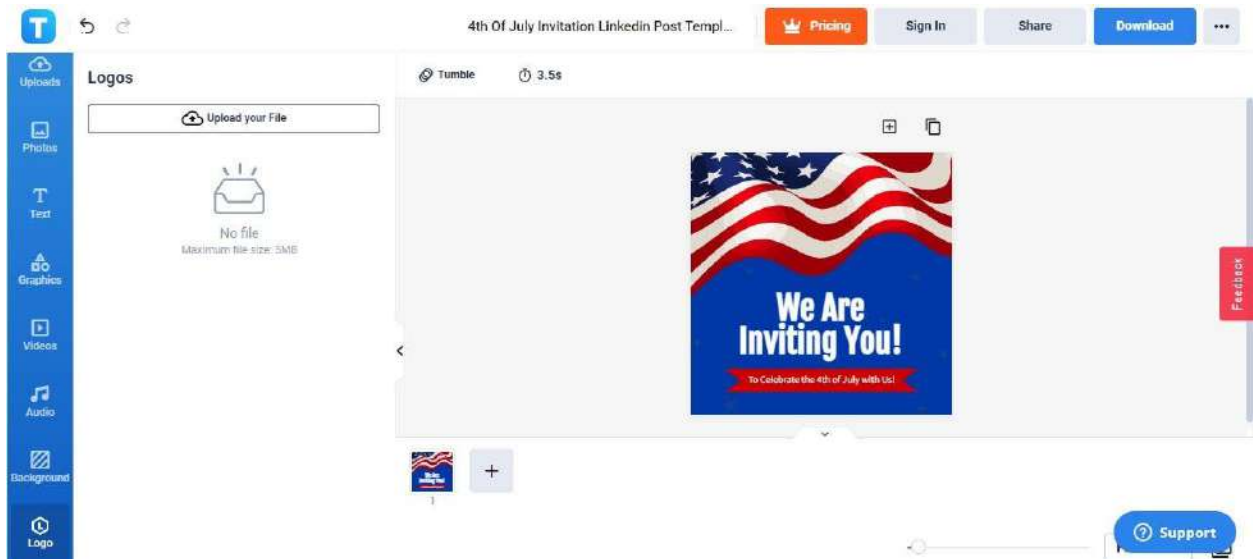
T

4th Of July Invitation Linkedin Post Templ...

Pricing

Sign In

Share

Download

•••

Uploads

Photos

Text

Graphics

Videos

Audio

Background

Logo

Logos

Upload your File

No file

Maximum file size: 5MB

Tumble

3.5s

We Are Inviting You!

To Celebrate the 4th of July with Us!

Feedback

1

Support